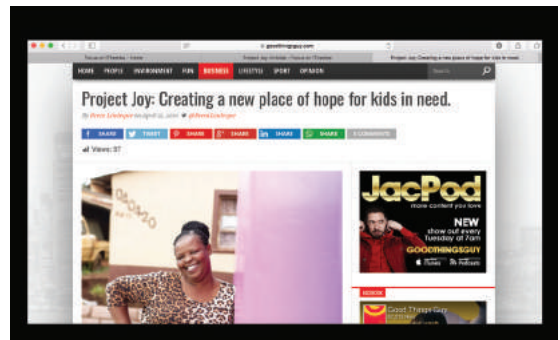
goodthingsguy.com

Focus on IT'/Passion - home

Project Joy Initiative - Focus on IT/Passion

Project Joy: Creating a new place of hope for kids in need.

HOME PEOPLE ENVIRONMENT FUN BUSINESS LIFESTYLE SPORT OPINION

Search

Project Joy: Creating a new place of hope for kids in need.

By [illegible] on April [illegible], 2016 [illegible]

SHARE TWEET SHARE SHARE SHARE SHARE 0 COMMENTS

Views: 97

JacPod

more content you love

NEW

show out every Tuesday at 7am

GOODTHINGSGUY

iTunes Podcasts

Good Things Guy